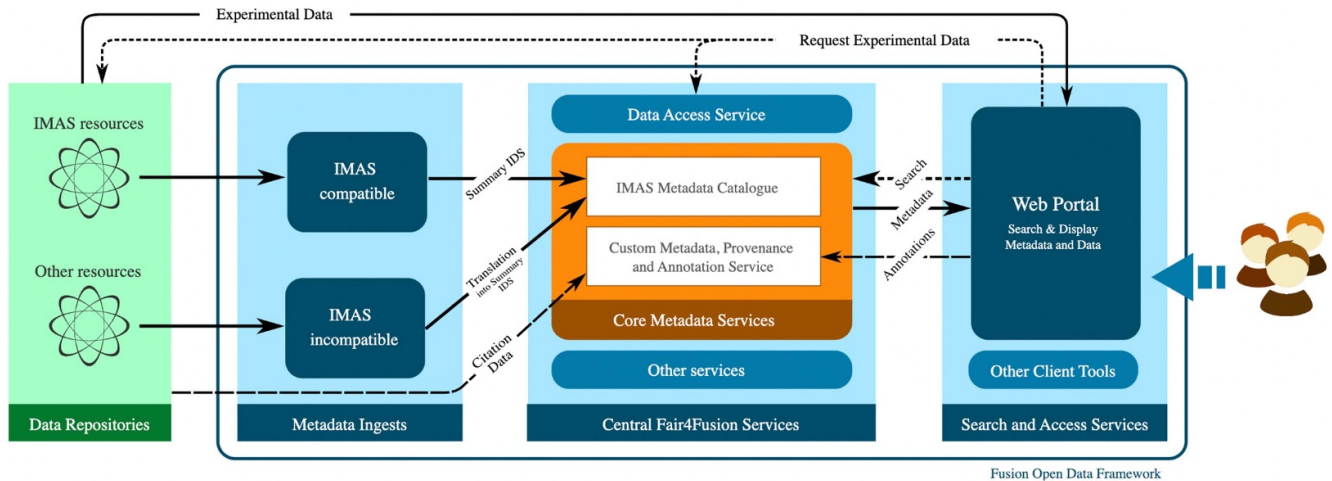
Experimental Data

Request Experimental Data

IMAS resources

Other resources

Data Repositories

IMAS compatible

IMAS incompatible

Metadata Ingests

Summary IDS

Translation into Summary IDS

Citation Data

Data Access Service

IMAS Metadata Catalogue

Custom Metadata, Provenance and Annotation Service

Core Metadata Services

Other services

Central Fair4Fusion Services

Search

Metadata

Annotations

Web Portal

Search & Display Metadata and Data

Other Client Tools

Search and Access Services

Fusion Open Data Framework